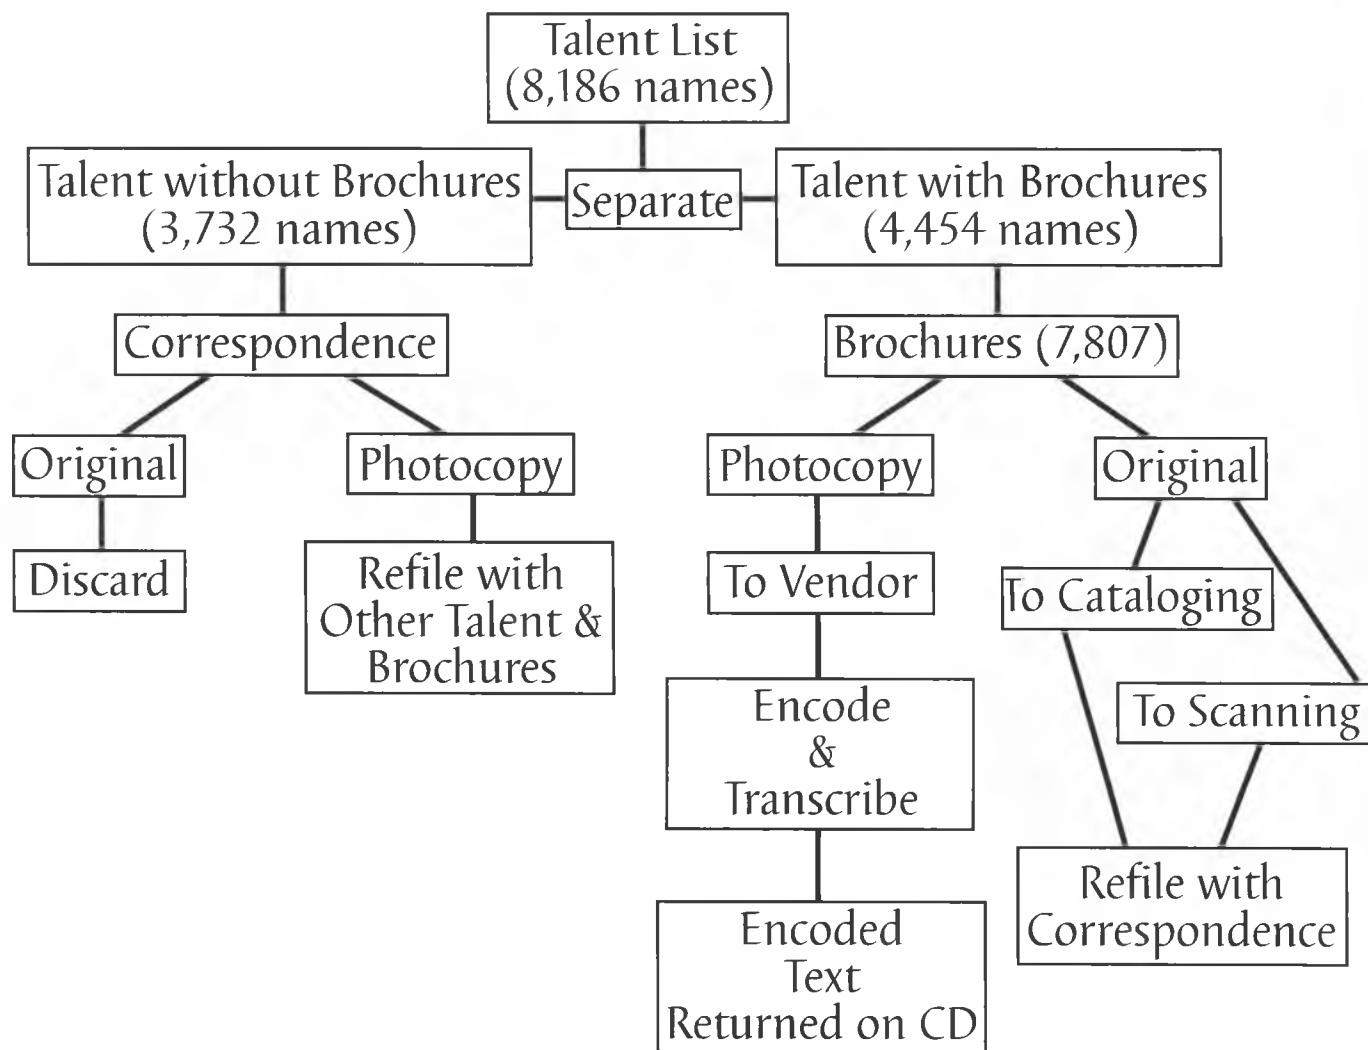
Talent List
(8,186 names)

Talent without Brochures
(3,732 names)

Separate

Talent with Brochures
(4,454 names)

Correspondence

Original

Discard

Photocopy

Refile with Other Talent & Brochures

Brochures (7,807)

Photocopy

To Vendor

Encode & Transcribe

Encoded Text Returned on CD

Original

To Cataloging

To Scanning

Refile with Correspondence